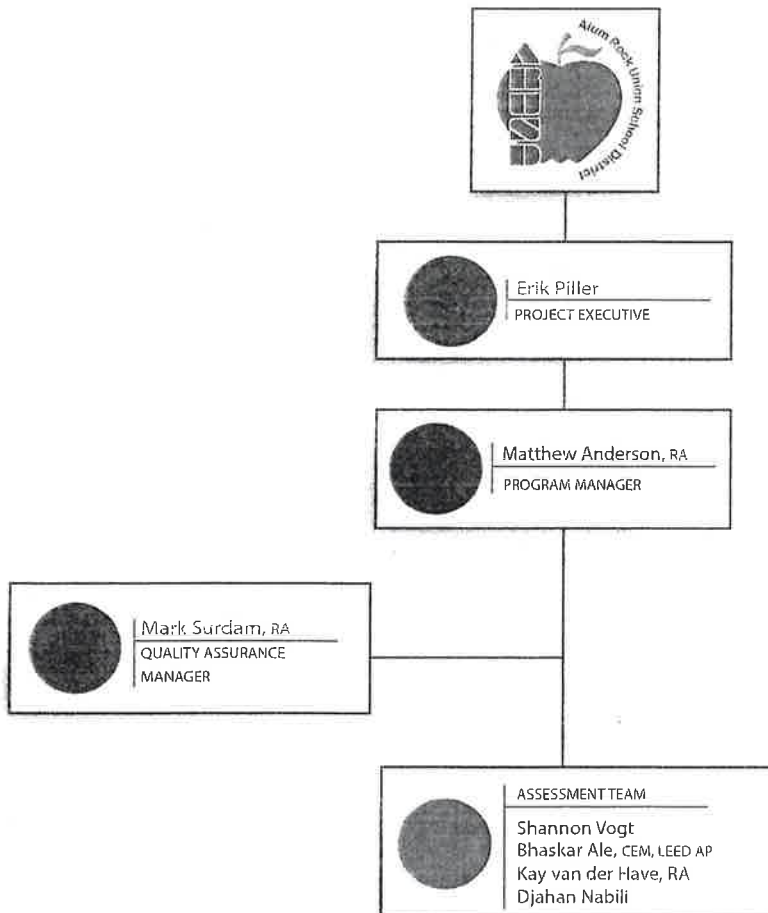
Alum Rock Union School District

ARUSD

Erik Piller
PROJECT EXECUTIVE

Matthew Anderson, RA
PROGRAM MANAGER

Mark Surdam, RA
QUALITY ASSURANCE MANAGER

ASSESSMENT TEAM
Shannon Vogt
Bhaskar Ale, CEM, LEED AP
Kay van der Have, RA
Djahan Nabili